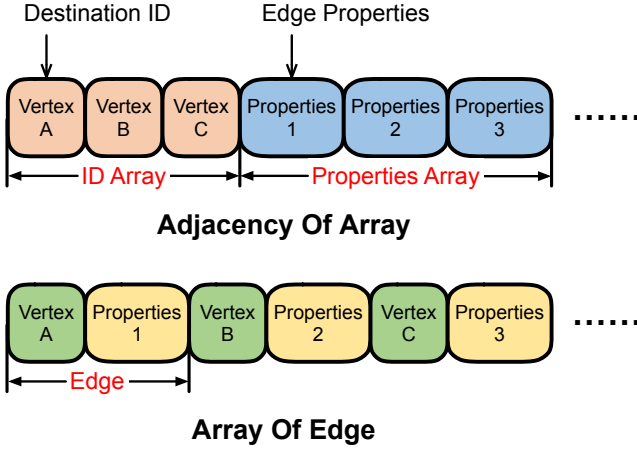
Destination ID
Edge Properties

Vertex A
Vertex B
Vertex C
Properties 1
Properties 2
Properties 3
......

ID Array
Properties Array

Adjacency Of Array

Vertex A
Properties 1
Vertex B
Properties 2
Vertex C
Properties 3
......

Edge

Array Of Edge